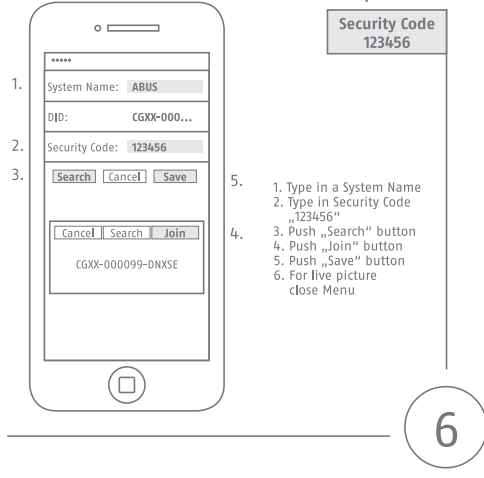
•••••

1. System Name: ABUS

DID: CGXX-000...

2. Security Code: 123456

3. Search Cancel Save

4. Cancel Search Join

CGXX-000099-DNXSE

Security Code
123456

5.

1. Type in a System Name
2. Type in Security Code „123456“
3. Push „Search“ button
4. Push „Join“ button
5. Push „Save“ button
6. For live picture close Menu

6